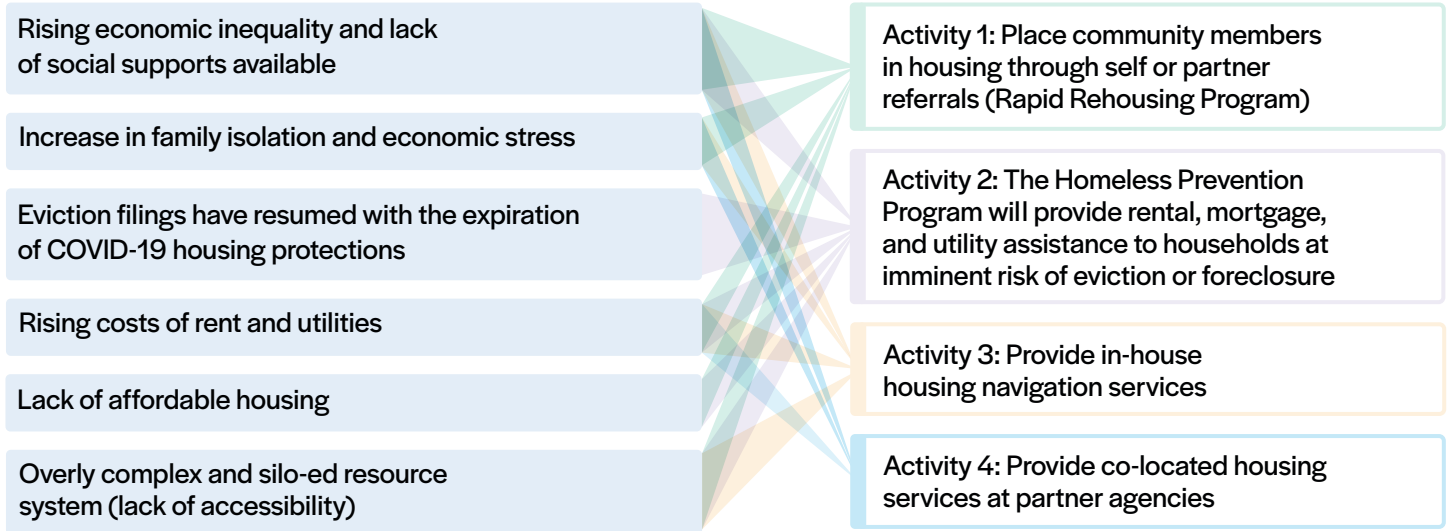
Rising economic inequality and lack of social supports available

Increase in family isolation and economic stress

Eviction filings have resumed with the expiration of COVID-19 housing protections

Rising costs of rent and utilities

Lack of affordable housing

Overly complex and silo-ed resource system (lack of accessibility)

Activity 1: Place community members in housing through self or partner referrals (Rapid Rehousing Program)

Activity 2: The Homeless Prevention Program will provide rental, mortgage, and utility assistance to households at imminent risk of eviction or foreclosure

Activity 3: Provide in-house housing navigation services

Activity 4: Provide co-located housing services at partner agencies